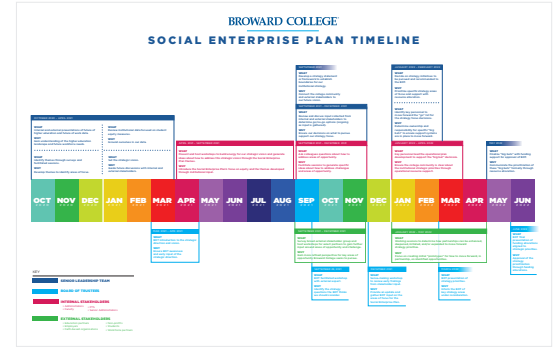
BROWARD COLLEGE

SOCIAL ENTERPRISE PLAN TIMELINE

OCT
NOV
DEC
JAN
FEB
MAR
APR
MAY
JUN
JUL
AUG
SEP
OCT
NOV
DEC
JAN
FEB
MAR
APR
MAY
JUN

KEY

SENIOR LEADERSHIP TEAM

BOARD OF TRUSTEES

INTERNAL STAKEHOLDERS

EXTERNAL STAKEHOLDERS